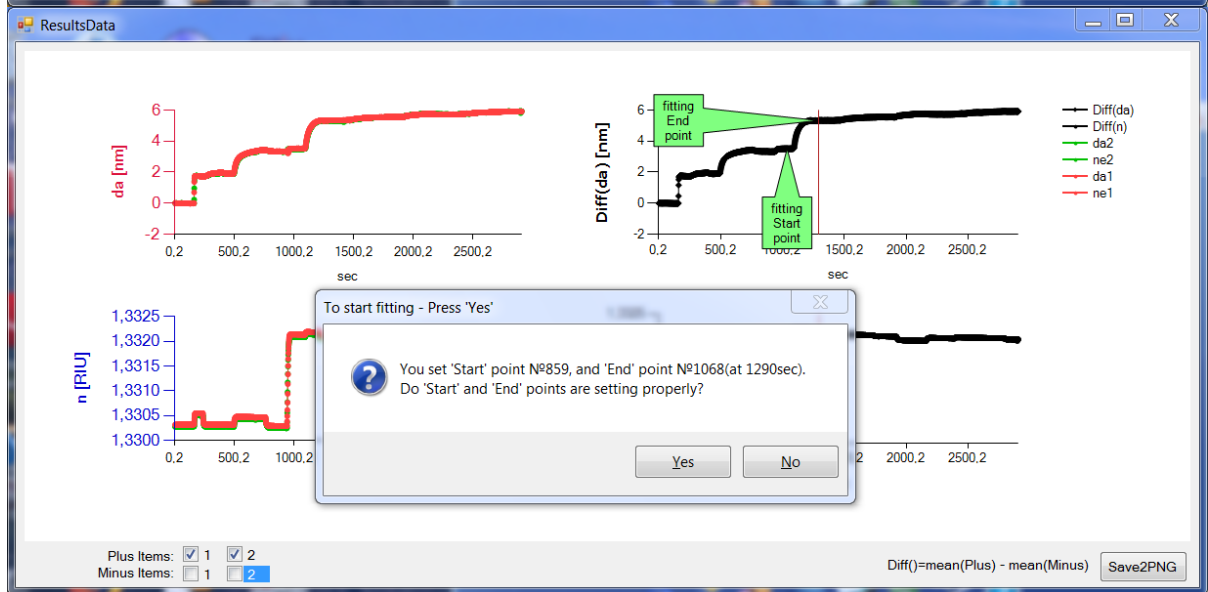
ResultsData

6
4
2
0
−2
da [nm]
0,2 500,2 1000,2 1500,2 2000,2 2500,2
sec

fitting End point
6
4
2
0
−2
Diff(da) [nm]
fitting Start point
0,2 500,2 1000,2 1500,2 2000,2 2500,2
sec

Diff(da)
Diff(n)
da2
ne2
da1
ne1

1,3325
1,3320
1,3315
1,3310
1,3305
1,3300
n [RIU]
0,2 500,2 1000,2
2000,2 2500,2

To start fitting - Press 'Yes'

You set 'Start' point №859, and 'End' point №1068(at 1290sec).
Do 'Start' and 'End' points are setting properly?

Yes
No

Plus Items: 1 2
Minus Items: 1 2

Diff()=mean(Plus) - mean(Minus)
Save2PNG